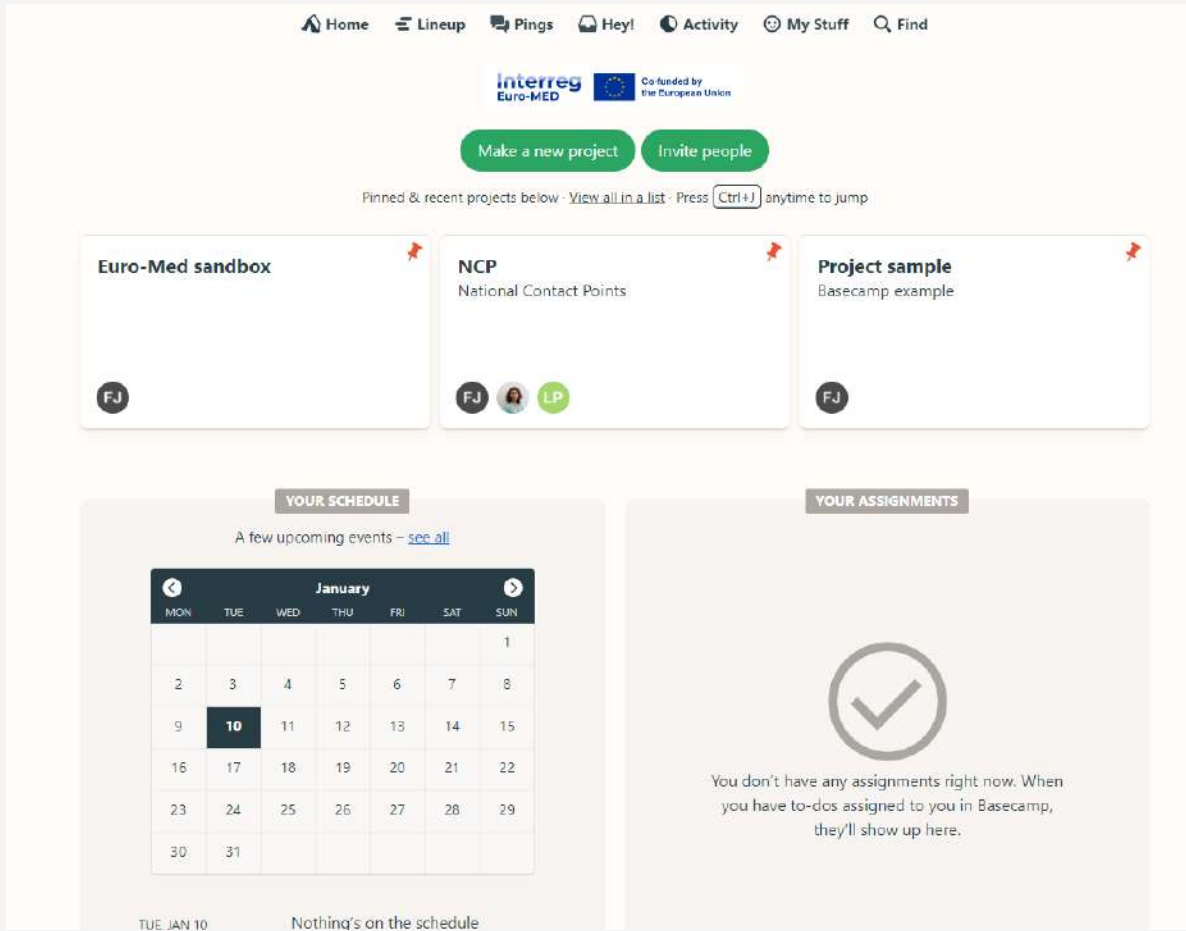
Home Lineup Pings Hey! Activity My Stuff Find

Interreg Euro-MED Co-funded by the European Union

Make a new project Invite people

Pinned & recent projects below · View all in a list · Press Ctrl+J anytime to jump

Euro-Med sandbox
FJ

NCP
National Contact Points
FJ LP

Project sample
Basecamp example
FJ

YOUR SCHEDULE

A few upcoming events – see all

January

| MON | TUE | WED | THU | FRI | SAT | SUN |
|---|---|---|---|---|---|---|
| | | | | | | 1 |
| 2 | 3 | 4 | 5 | 6 | 7 | 8 |
| 9 | 10 | 11 | 12 | 13 | 14 | 15 |
| 16 | 17 | 18 | 19 | 20 | 21 | 22 |
| 23 | 24 | 25 | 26 | 27 | 28 | 29 |
| 30 | 31 | | | | | |

TUE JAN 10 Nothing's on the schedule

YOUR ASSIGNMENTS

You don't have any assignments right now. When you have to-dos assigned to you in Basecamp, they'll show up here.